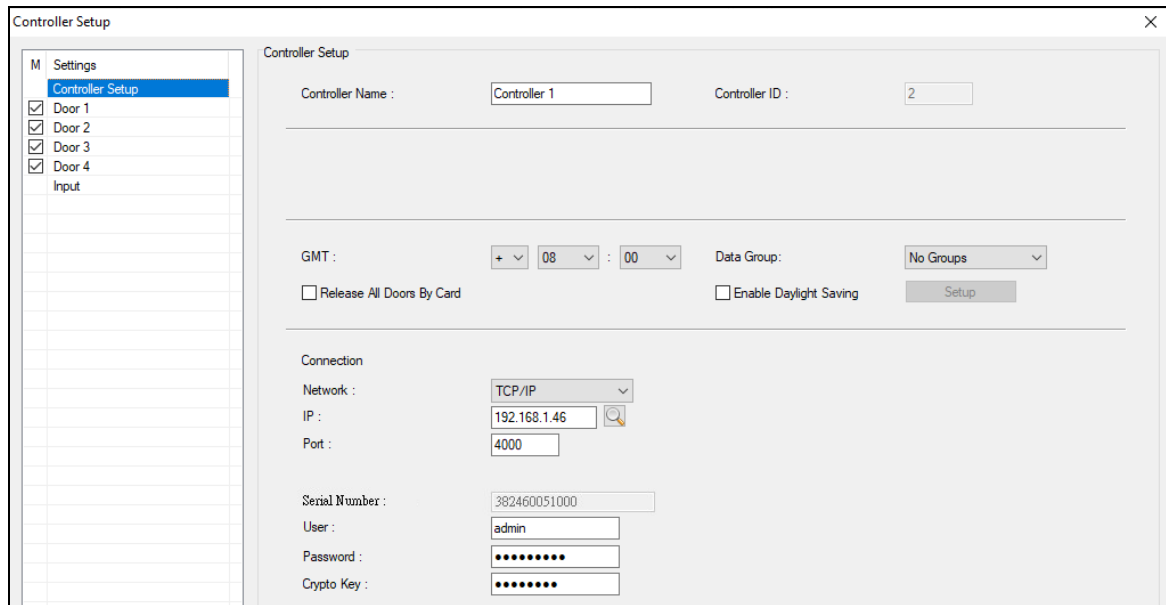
Controller Setup

×

| M | Settings |
|---|---|
| | Controller Setup |
| ☑ | Door 1 |
| ☑ | Door 2 |
| ☑ | Door 3 |
| ☑ | Door 4 |
| | Input |

Controller Setup

Controller Name : Controller 1

Controller ID : 2

GMT : + 08 : 00

Data Group: No Groups

Release All Doors By Card

Enable Daylight Saving

Setup

Connection

Network : TCP/IP

IP : 192.168.1.46

Port : 4000

Serial Number : 382460051000

User : admin

Password : •••••••••

Crypto Key : ••••••••